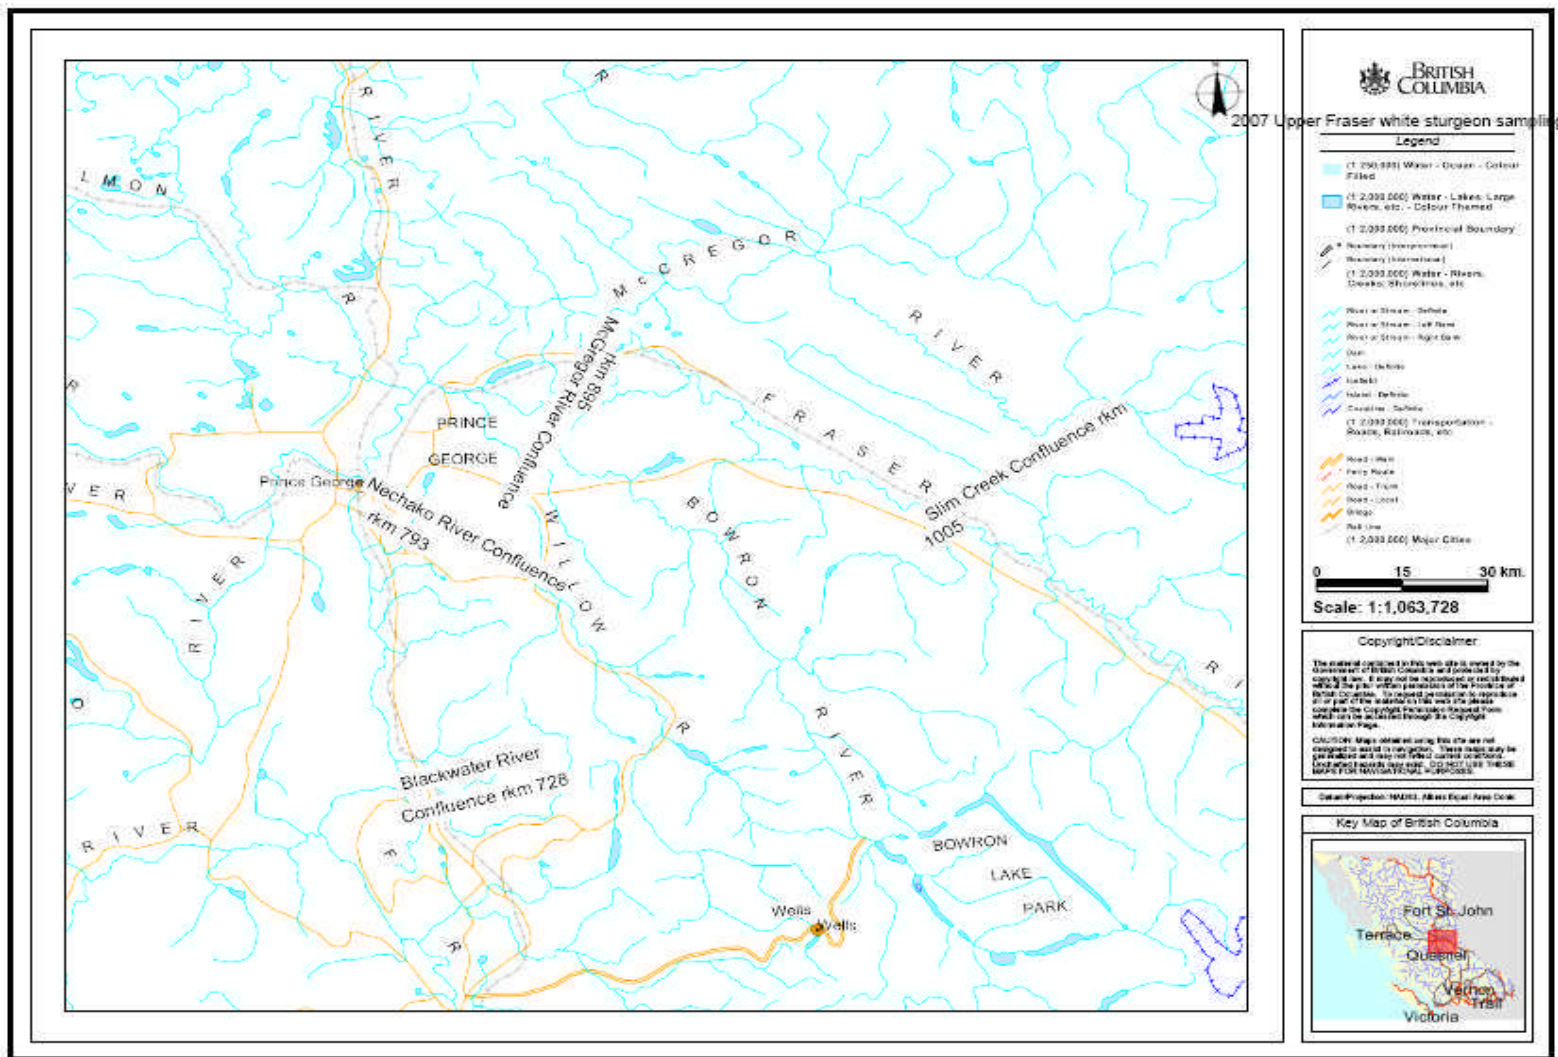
BRITISH COLUMBIA

2007 Upper Fraser white sturgeon sampli

Legend

(1: 250,000) Water - Ocean - Colour Filled

(1: 2,000,000) Water - Lakes, Large Rivers, etc. - Colour Themed

(1: 2,000,000) Provincial Boundary

Boundary (Interprovincial)

Boundary (International)

(1: 2,000,000) Water - Rivers, Creeks, Shorelines, etc

River or Stream - Definite

River or Stream - Left Bank

River or Stream - Right Bank

Dam

Lake - Definite

Icefield

Island - Definite

Coastline - Definite

(1: 2,000,000) Transportation - Roads, Railroads, etc

Road - Main

Ferry Route

Road - Trunk

Road - Local

Bridge

Rail Line

(1: 2,000,000) Major Cities

0 15 30 km.

Scale: 1:1,063,728

Copyright/Disclaimer

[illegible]

CAUTION: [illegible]

Datum/Projection: NAD83 - Albers Equal Area Conic

Key Map of British Columbia

Fort St. John

Terrace

Quesnel

Vernon

Trail

Victoria

R I V E R

L M O N

R

McGREGOR

R I V E R

McGregor River Confluence rkm 895

PRINCE

GEORGE

Prince George

Nechako River Confluence rkm 793

V E R

R I V E R

WILLOW

BOWRON

FRASER

Slim Creek Confluence rkm 1005

R I

R

RIVER

Blackwater River Confluence rkm 728

R I V E R

F

R

O

BOWRON

LAKE

PARK

Wells

Wells